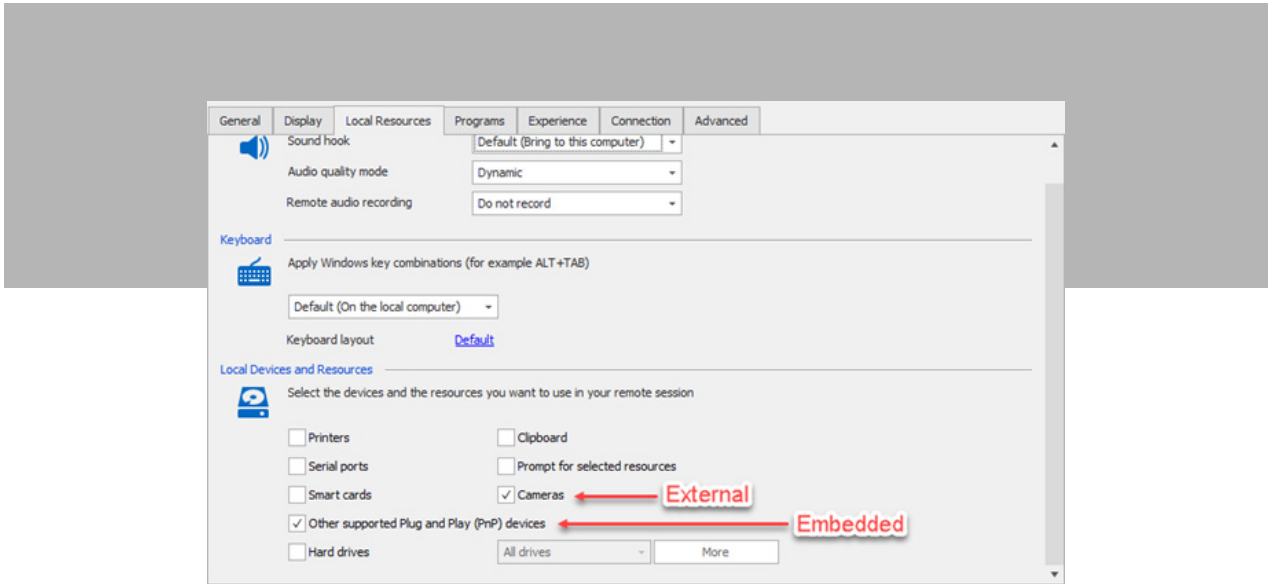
General | Display | Local Resources | Programs | Experience | Connection | Advanced

Sound hook
Default (Bring to this computer)

Audio quality mode
Dynamic

Remote audio recording
Do not record

Keyboard

Apply Windows key combinations (for example ALT+TAB)

Default (On the local computer)

Keyboard layout
Default

Local Devices and Resources

Select the devices and the resources you want to use in your remote session

Printers
Clipboard
Serial ports
Prompt for selected resources
Smart cards
Cameras
External
Other supported Plug and Play (PnP) devices
Embedded
Hard drives
All drives
More